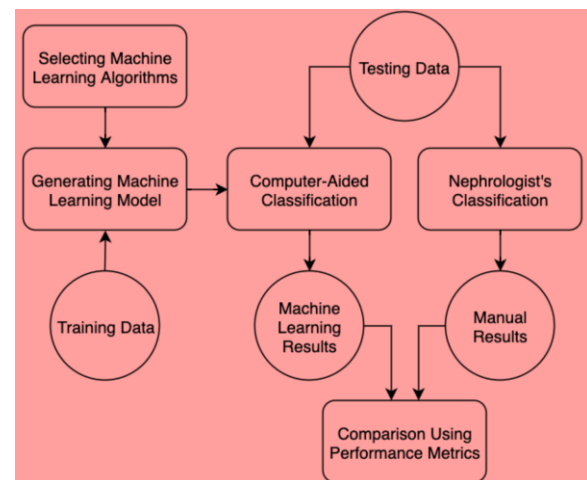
Selecting Machine Learning Algorithms

Testing Data

Generating Machine Learning Model

Computer-Aided Classification

Nephrologist's Classification

Training Data

Machine Learning Results

Manual Results

Comparison Using Performance Metrics